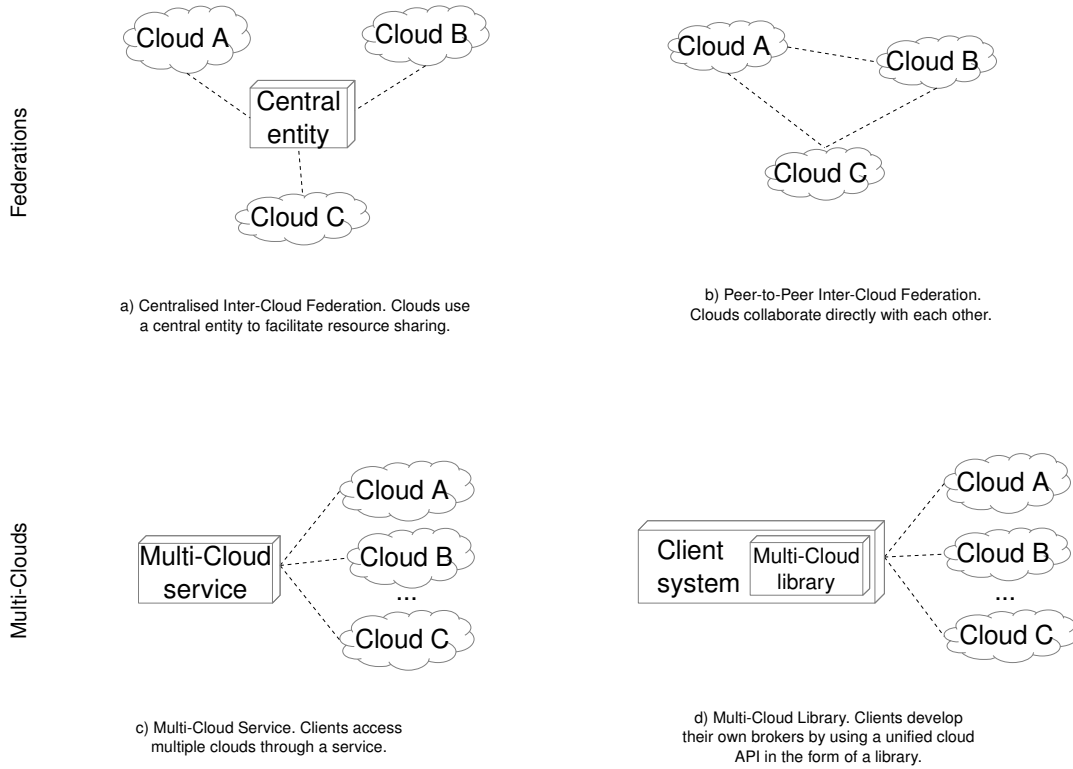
Federations

Cloud A

Cloud B

Central entity

Cloud C

a) Centralised Inter-Cloud Federation. Clouds use a central entity to facilitate resource sharing.

Cloud A

Cloud B

Cloud C

b) Peer-to-Peer Inter-Cloud Federation. Clouds collaborate directly with each other.

Multi-Clouds

Multi-Cloud service

Cloud A

Cloud B

...

Cloud C

c) Multi-Cloud Service. Clients access multiple clouds through a service.

Client system

Multi-Cloud library

Cloud A

Cloud B

...

Cloud C

d) Multi-Cloud Library. Clients develop their own brokers by using a unified cloud API in the form of a library.